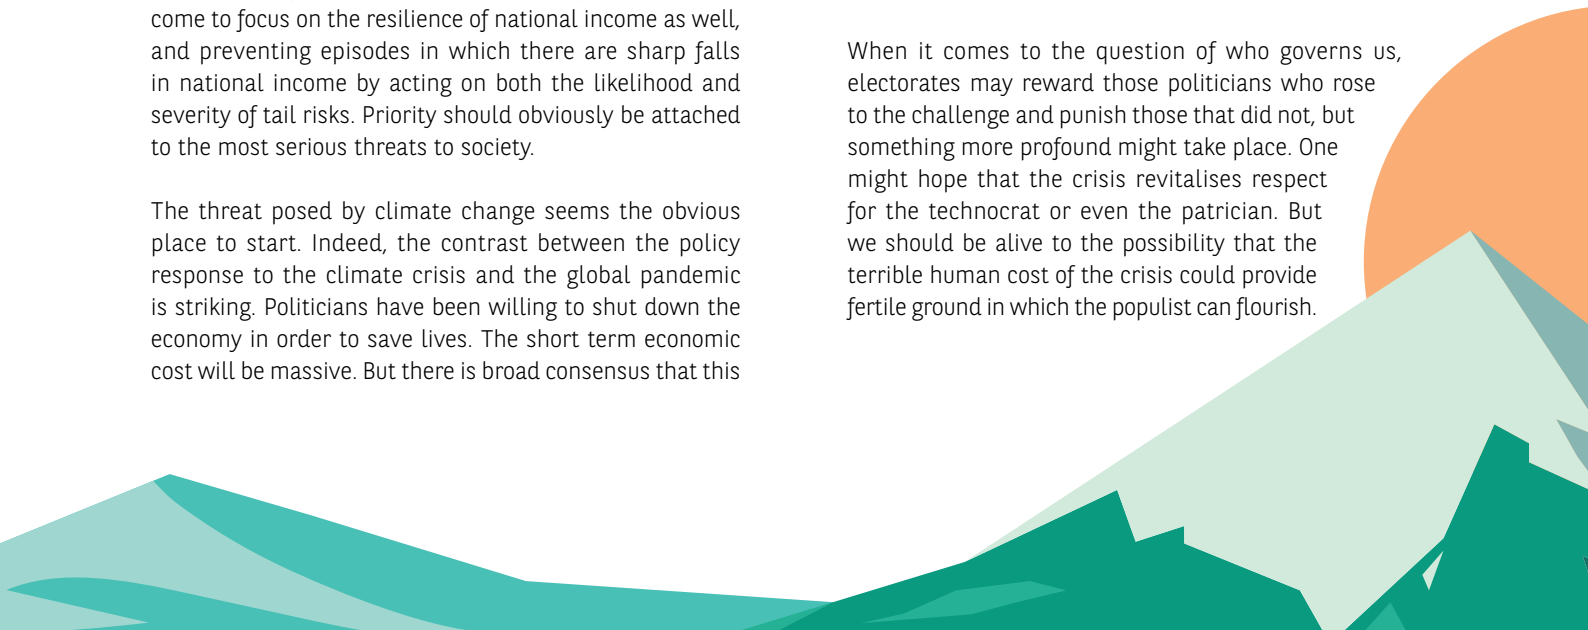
come to focus on the resilience of national income as well, and preventing episodes in which there are sharp falls in national income by acting on both the likelihood and severity of tail risks. Priority should obviously be attached to the most serious threats to society.

The threat posed by climate change seems the obvious place to start. Indeed, the contrast between the policy response to the climate crisis and the global pandemic is striking. Politicians have been willing to shut down the economy in order to save lives. The short term economic cost will be massive. But there is broad consensus that this

When it comes to the question of who governs us, electorates may reward those politicians who rose to the challenge and punish those that did not, but something more profound might take place. One might hope that the crisis revitalises respect for the technocrat or even the patrician. But we should be alive to the possibility that the terrible human cost of the crisis could provide fertile ground in which the populist can flourish.